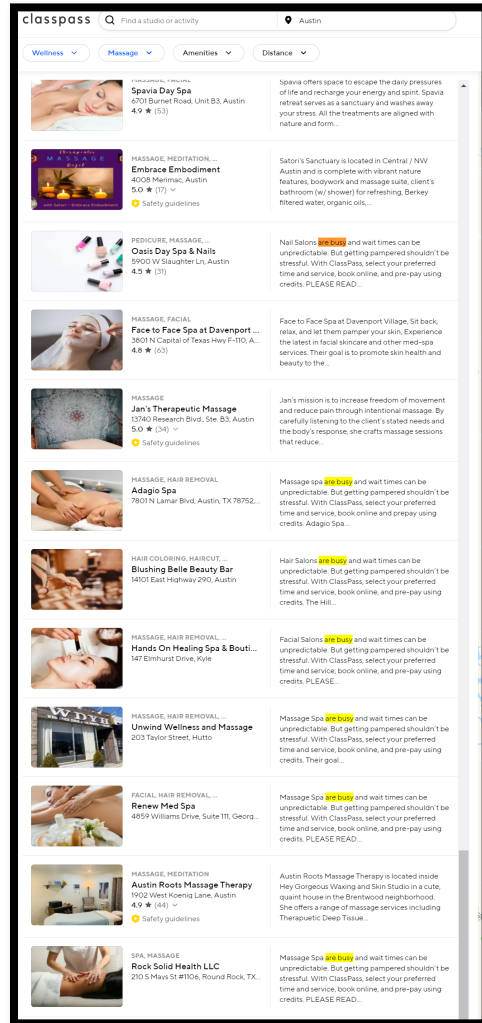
classpass Find a studio or activity Austin

Wellness Massage Amenities Distance

MASSAGE, FACIAL
Spavia Day Spa
6701 Burnet Road, Unit B3, Austin
4.9 ★ (53)

Spavia offers space to escape the daily pressures of life and recharge your energy and spirit. Spavia retreat serves as a sanctuary and washes away your stress. All the treatments are aligned with nature and form...

MASSAGE, MEDITATION, ...
Embrace Embodiment
4008 Merrimac, Austin
5.0 ★ (17)
Safety guidelines

Satori's Sanctuary is located in Central / NW Austin and is complete with vibrant nature features, bodywork and massage suite, client's bathroom (w/ shower) for refreshing, Berkey filtered water, organic oils,...

PEDICURE, MASSAGE, ...
Oasis Day Spa & Nails
5900 W Slaughter Ln, Austin
4.5 ★ (31)

Nail Salons are busy and wait times can be unpredictable. But getting pampered shouldn't be stressful. With ClassPass, select your preferred time and service, book online, and pre-pay using credits. PLEASE READ...

MASSAGE, FACIAL
Face to Face Spa at Davenport ...
3801 N Capital of Texas Hwy F-110, A...
4.8 ★ (63)

Face to Face Spa at Davenport Village, Sit back, relax, and let them pamper your skin, Experience the latest in facial skincare and other med-spa services. Their goal is to promote skin health and beauty to the...

MASSAGE
Jan's Therapeutic Massage
13740 Research Blvd., Ste. B3, Austin
5.0 ★ (34)
Safety guidelines

Jan's mission is to increase freedom of movement and reduce pain through intentional massage. By carefully listening to the client's stated needs and the body's response, she crafts massage sessions that reduce...

MASSAGE, HAIR REMOVAL
Adagio Spa
7801 N Lamar Blvd, Austin, TX 78752,...

Massage spa are busy and wait times can be unpredictable. But getting pampered shouldn't be stressful. With ClassPass, select your preferred time and service, book online and prepay using credits. Adagio Spa...

HAIR COLORING, HAIRCUT, ...
Blushing Belle Beauty Bar
14101 East Highway 290, Austin

Hair Salons are busy and wait times can be unpredictable. But getting pampered shouldn't be stressful. With ClassPass, select your preferred time and service, book online, and pre-pay using credits. The Hill...

MASSAGE, HAIR REMOVAL, ...
Hands On Healing Spa & Bouti...
147 Elmhurst Drive, Kyle

Facial Salons are busy and wait times can be unpredictable. But getting pampered shouldn't be stressful. With ClassPass, select your preferred time and service, book online, and pre-pay using credits. PLEASE...

MASSAGE, HAIR REMOVAL, ...
Unwind Wellness and Massage
203 Taylor Street, Hutto

Massage Spa are busy and wait times can be unpredictable. But getting pampered shouldn't be stressful. With ClassPass, select your preferred time and service, book online, and pre-pay using credits. Their goal...

FACIAL, HAIR REMOVAL, ...
Renew Med Spa
4859 Williams Drive, Suite 111, Georg...

Massage Spa are busy and wait times can be unpredictable. But getting pampered shouldn't be stressful. With ClassPass, select your preferred time and service, book online, and pre-pay using credits. PLEASE READ...

MASSAGE, MEDITATION
Austin Roots Massage Therapy
1902 West Koenig Lane, Austin
4.9 ★ (44)
Safety guidelines

Austin Roots Massage Therapy is located inside Hey Gorgeous Waxing and Skin Studio in a cute, quaint house in the Brentwood neighborhood. She offers a range of massage services including Therapuetic Deep Tissue...

SPA, MASSAGE
Rock Solid Health LLC
210 S Mays St #1106, Round Rock, TX...

Massage Spa are busy and wait times can be unpredictable. But getting pampered shouldn't be stressful. With ClassPass, select your preferred time and service, book online, and pre-pay using credits. PLEASE READ...